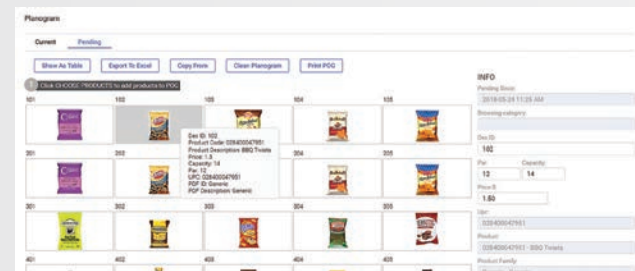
Planogram

Current Pending

Show As Table Export To Excel Copy From Clear Planogram Print POG

1 Click CHOOSE PRODUCTS to add products to POG

101 102 103 104 105

Dex ID: 102
Product Code: 028400047951
Product Description: BBQ Twists
Price: 1.5
Capacity: 14
Par: 12
UPC: 028400047951
PDF ID: Generic
PDF Description: Generic

201 202 203 204 205

301 302 303 304 305

401 402 403 404 405

INFO

Pending Since:
2018-05-24 11:25 AM

Browsing category

Dex ID
102

Par Capacity
12 14

Price $
1.50

Upc
028400047951

Product
028400047951 - BBQ Twists

Product Family
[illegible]